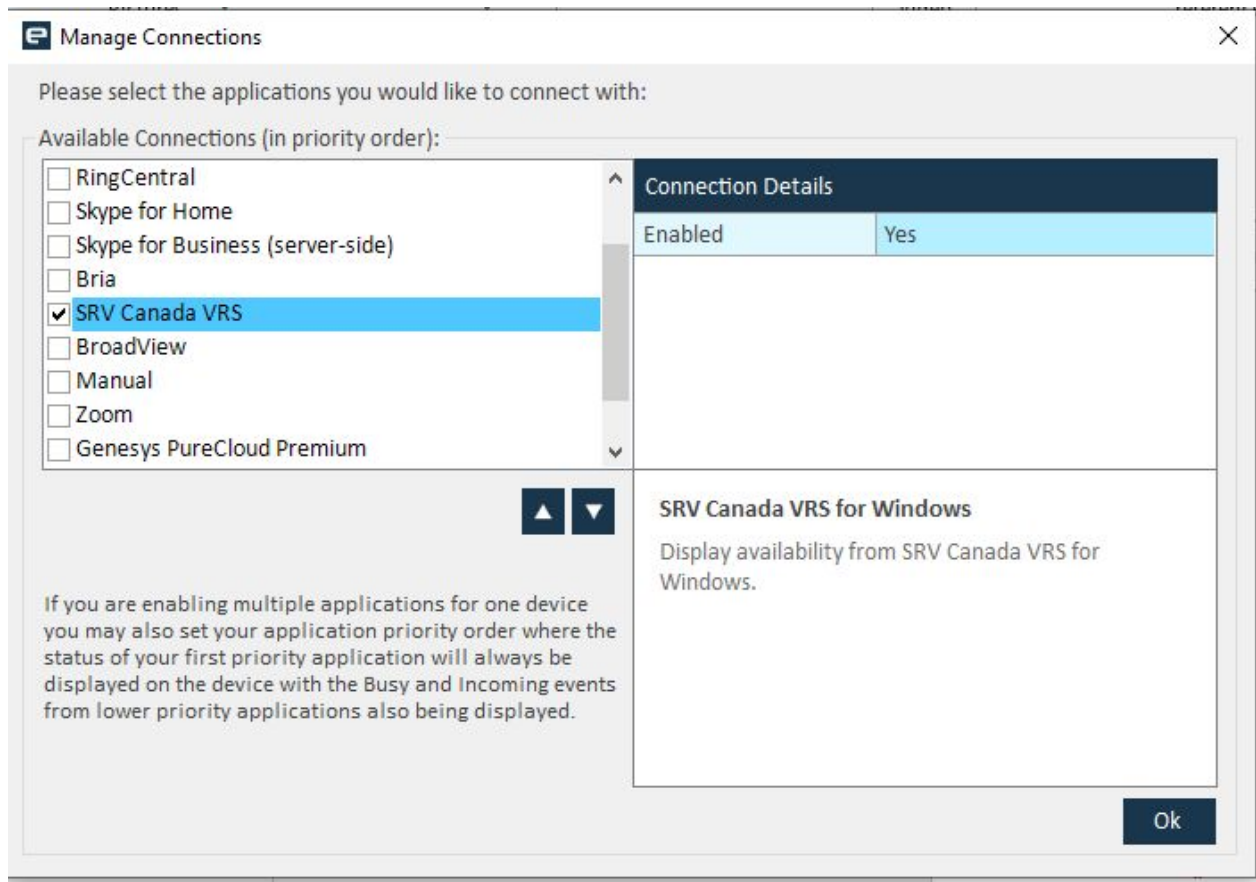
Manage Connections

Please select the applications you would like to connect with:

Available Connections (in priority order):

RingCentral
Skype for Home
Skype for Business (server-side)
Bria
SRV Canada VRS
BroadView
Manual
Zoom
Genesys PureCloud Premium

| Connection Details | |
|---|---|
| Enabled | Yes |

SRV Canada VRS for Windows

Display availability from SRV Canada VRS for Windows.

If you are enabling multiple applications for one device you may also set your application priority order where the status of your first priority application will always be displayed on the device with the Busy and Incoming events from lower priority applications also being displayed.

Ok